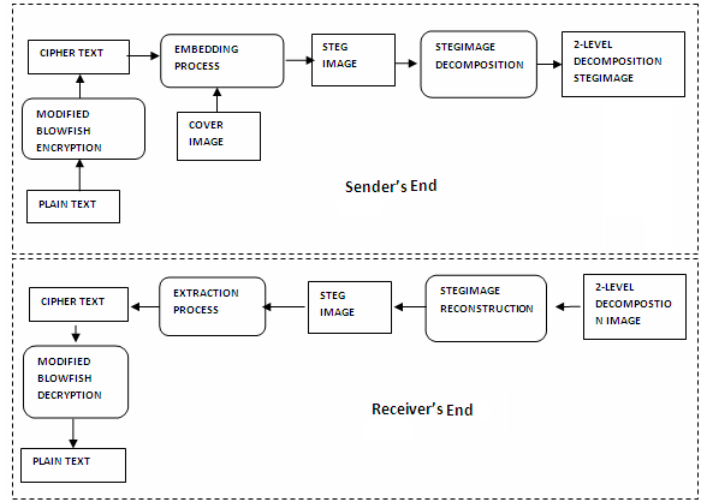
CIPHER TEXT

EMBEDDING PROCESS

STEG IMAGE

STEGIMAGE DECOMPOSITION

2-LEVEL DECOMPOSITION STEGIMAGE

MODIFIED BLOWFISH ENCRYPTION

COVER IMAGE

PLAIN TEXT

Sender's End

CIPHER TEXT

EXTRACTION PROCESS

STEG IMAGE

STEGIMAGE RECONSTRUCTION

2-LEVEL DECOMPOSTIO N IMAGE

MODIFIED BLOWFISH DECRYPTION

Receiver's End

PLAIN TEXT